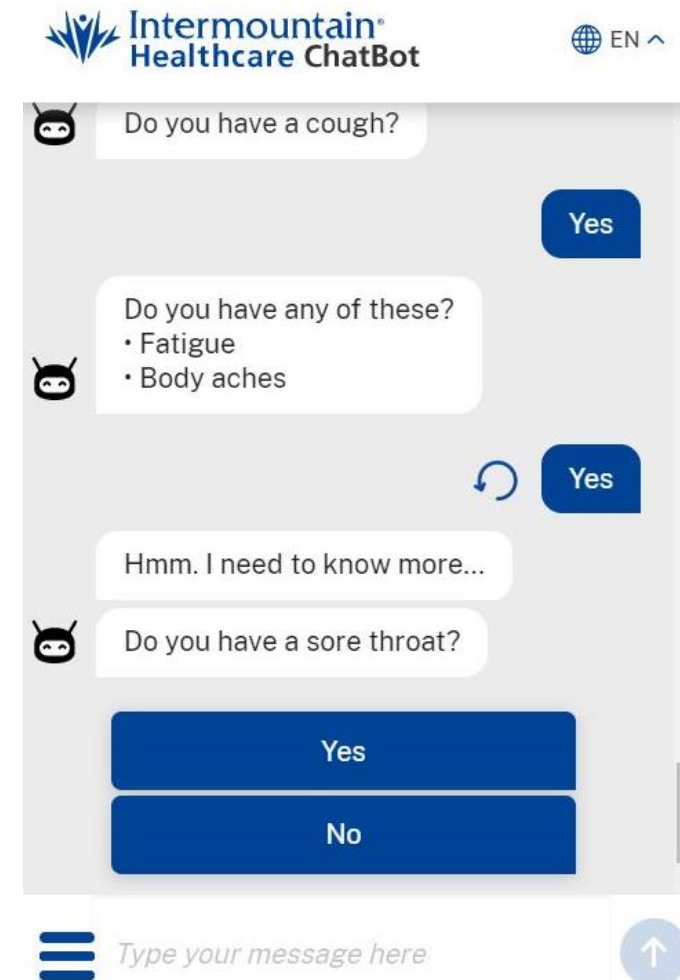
Intermountain® Healthcare ChatBot

EN

Do you have a cough?

Yes

Do you have any of these?
• Fatigue
• Body aches

Yes

Hmm. I need to know more...

Do you have a sore throat?

Yes

No

Type your message here